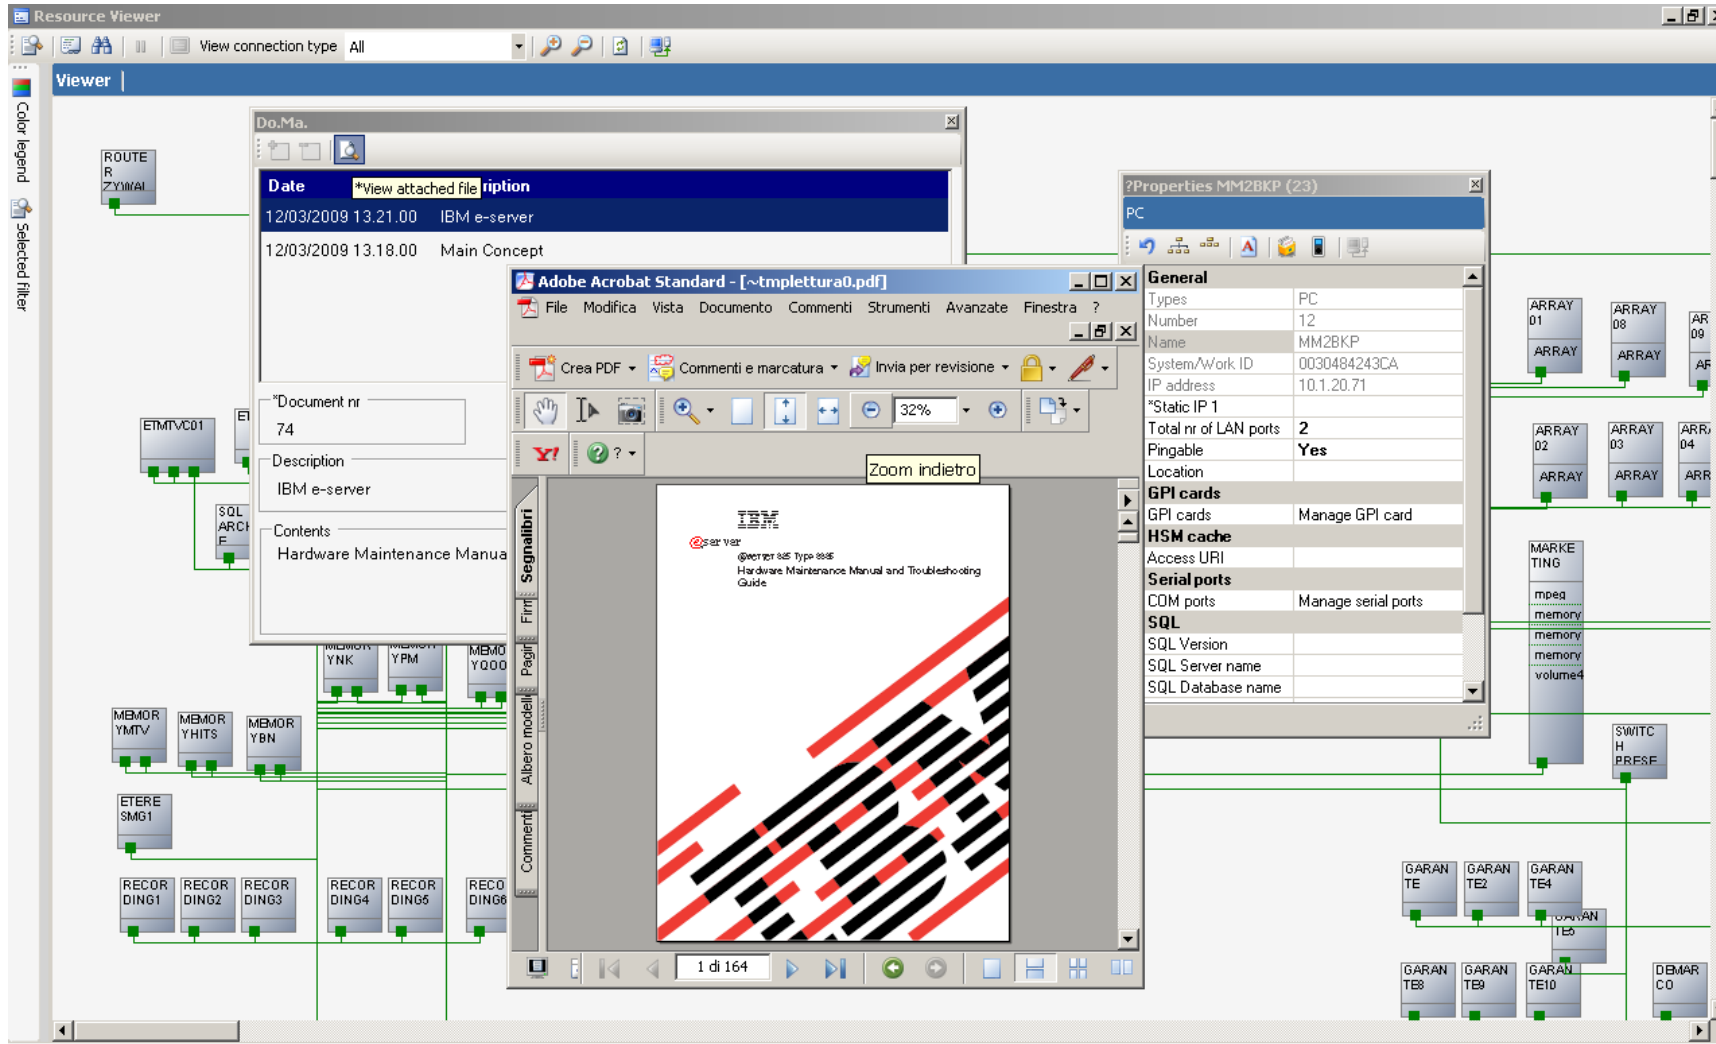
Resource Viewer

View connection type All

Color legend
Selected filter

Viewer

ROUTE R ZYWAL

Do.Ma.

Date *View attached file ription
12/03/2009 13.21.00 IBM e-server
12/03/2009 13.18.00 Main Concept

*Document nr
74
Description
IBM e-server
Contents
Hardware Maintenance Manua

ETMTVC01
SQL ARCH E

MEMOR YNK
MEMOR YPM
MEMO YQ00

MEMOR YMTV
MEMOR YHITS
MEMOR YBN

ETERE SMG1

RECOR DING1
RECOR DING2
RECOR DING3
RECOR DING4
RECOR DING5
RECO DING6

Adobe Acrobat Standard - [~tmplettura0.pdf]

File Modifica Vista Documento Commenti Strumenti Avanzate Finestra ?

Crea PDF
Commenti e marcatura
Invia per revisione

32%

Zoom indietro

Segnalibri
Firm
Pagin
Albero modelli
Commenti

IBM
@server
@server xSeries Type 8865
Hardware Maintenance Manual and Troubleshooting Guide

1 di 164

?Properties MM2BKP (23)

PC

| | |
|---|---|
| **General** | |
| Types | PC |
| Number | 12 |
| Name | MM2BKP |
| System/Work ID | 0030484243CA |
| IP address | 10.1.20.71 |
| *Static IP 1 | |
| Total nr of LAN ports | 2 |
| Pingable | Yes |
| Location | |
| **GPI cards** | |
| GPI cards | Manage GPI card |
| **HSM cache** | |
| Access URI | |
| **Serial ports** | |
| COM ports | Manage serial ports |
| **SQL** | |
| SQL Version | |
| SQL Server name | |
| SQL Database name | |

ARRAY 01 ARRAY
ARRAY 08 ARRAY
AR 09 AR
ARRAY 02 ARRAY
ARRAY 03 ARRAY
ARR 04 ARR

MARKE TING
mpeg
memory
memory
memory
volume4

SWITC H PRESE

GARAN TE
GARAN TE2
GARAN TE4
GARAN TE5
GARAN TE8
GARAN TE9
GARAN TE10
DEMAR CO